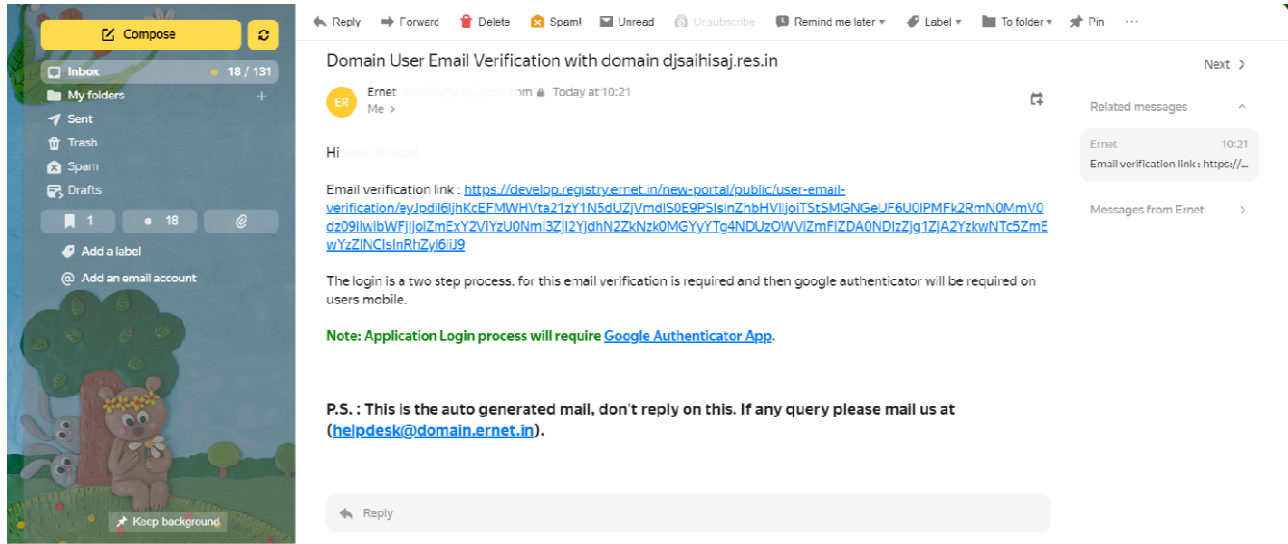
Compose

Inbox 18 / 131

My folders

Sent

Trash

Spam

Drafts

1 18

Add a label

Add an email account

Keep background

Reply Forward Delete Spam! Unread Unsubscribe Remind me later Label To folder Pin ···

Domain User Email Verification with domain djsaihisaj.res.in

Next

ER Ernet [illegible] Today at 10:21
Me

Hi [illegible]

Email verification link : https://develop.registry.ernet.in/new-portal/public/user-email-verification/eyJpdiI6IjhKcEFMWHVta21zY1N5dUZjVmdlS0E9PSIsInZhbHVlIjoiTStSMGNGeUF6U0lPMFk2RmN0MmV0dz09IiwibWFjIjoiZmExY2VlYzU0NmI3ZjI2YjdhN2ZkNzk0MGYyYTg4NDUzOWVlZmFlZDA0NDIzZjg1ZjA2YzkwNTc5ZmEwYzZlNCIsInRhZyI6IiJ9

The login is a two step process. for this email verification is required and then google authenticator will be required on users mobile.

Note: Application Login process will require Google Authenticator App.

P.S. : This is the auto generated mail, don't reply on this. If any query please mail us at (helpdesk@domain.ernet.in).

Reply

Related messages

Ernet 10:21
Email verification link : https://...

Messages from Ernet